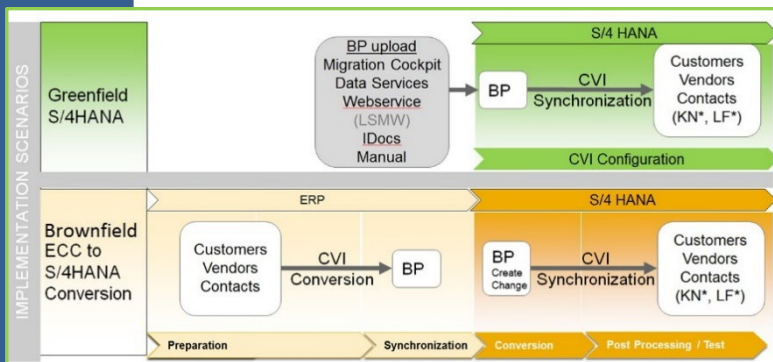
IMPLEMENTATION SCENARIOS

Greenfield S/4HANA

BP upload
Migration Cockpit
Data Services
Webservice
(LSMW)
IDocs
Manual

S/4 HANA

BP

CVI
Synchronization

Customers
Vendors
Contacts
(KN*, LF*)

CVI Configuration

Brownfield ECC to S/4HANA Conversion

ERP

S/4 HANA

Customers
Vendors
Contacts

CVI
Conversion

BP

BP
Create
Change

CVI
Synchronization

Customers
Vendors
Contacts
(KN*, LF*)

Preparation

Synchronization

Conversion

Post Processing / Test